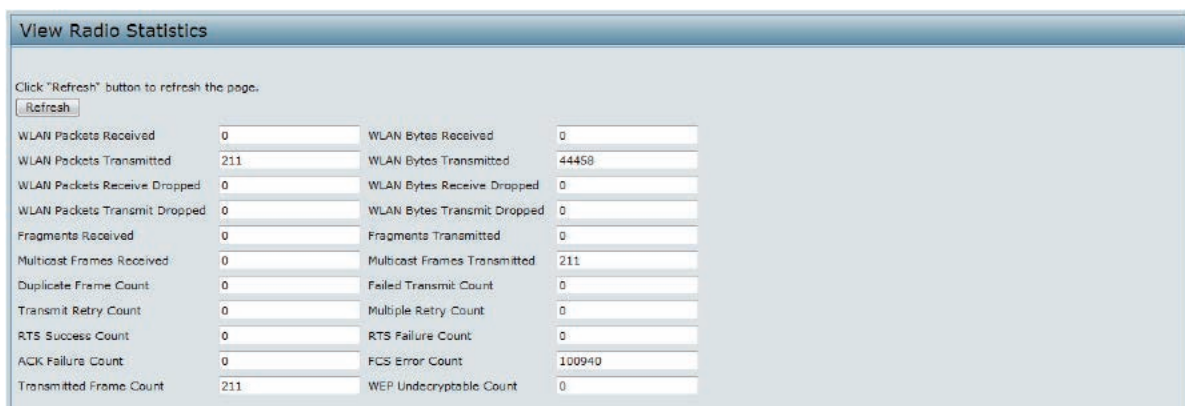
View Radio Statistics

Click "Refresh" button to refresh the page.

Refresh

| | | | |
|---|---|---|---|
| WLAN Packets Received | 0 | WLAN Bytes Received | 0 |
| WLAN Packets Transmitted | 211 | WLAN Bytes Transmitted | 44458 |
| WLAN Packets Receive Dropped | 0 | WLAN Bytes Receive Dropped | 0 |
| WLAN Packets Transmit Dropped | 0 | WLAN Bytes Transmit Dropped | 0 |
| Fragments Received | 0 | Fragments Transmitted | 0 |
| Multicast Frames Received | 0 | Multicast Frames Transmitted | 211 |
| Duplicate Frame Count | 0 | Failed Transmit Count | 0 |
| Transmit Retry Count | 0 | Multiple Retry Count | 0 |
| RTS Success Count | 0 | RTS Failure Count | 0 |
| ACK Failure Count | 0 | FCS Error Count | 100940 |
| Transmitted Frame Count | 211 | WEP Undecryptable Count | 0 |